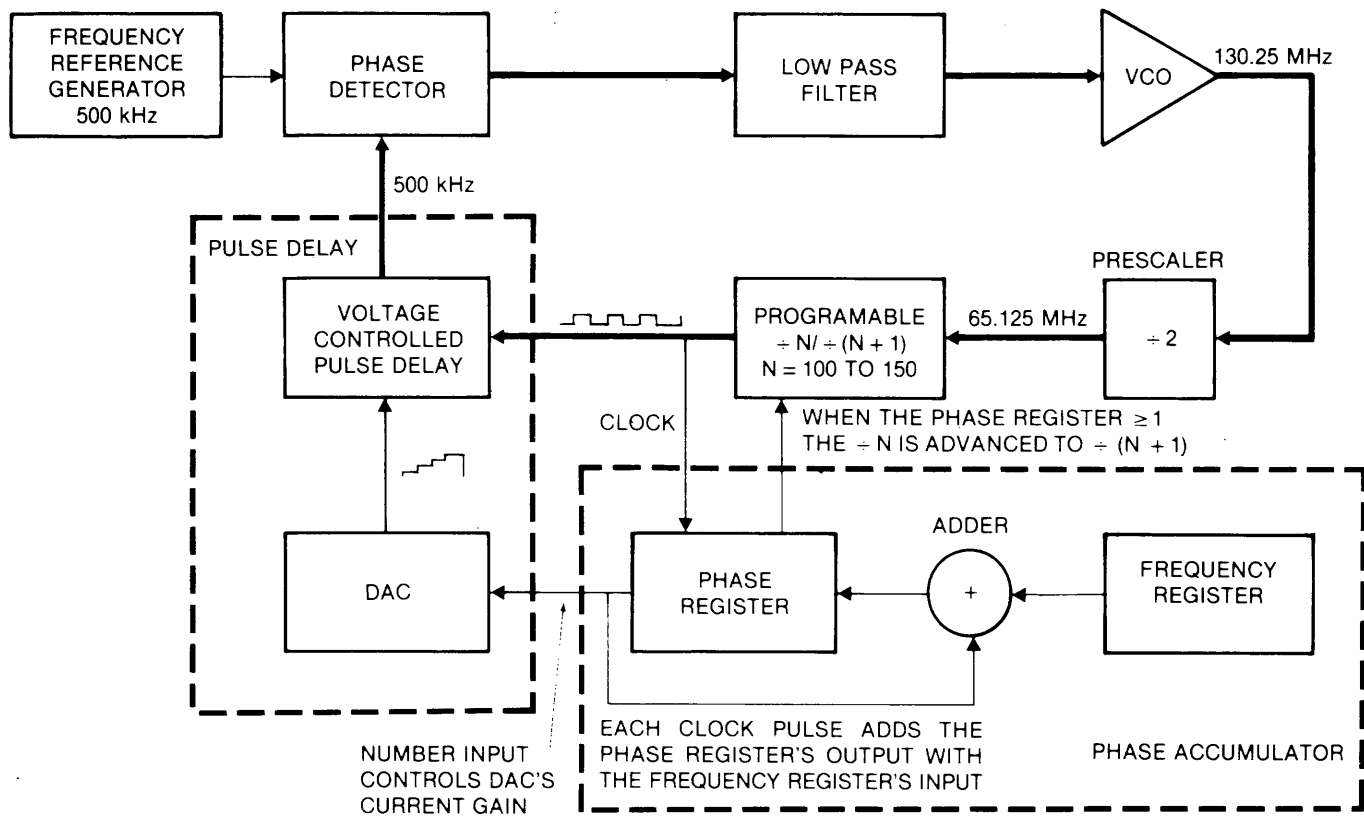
FREQUENCY REFERENCE GENERATOR 500 kHz

PHASE DETECTOR

LOW PASS FILTER

VCO

130.25 MHz

500 kHz

PULSE DELAY

PRESCALER

VOLTAGE CONTROLLED PULSE DELAY

PROGRAMABLE $\div N/\div(N+1)$ N = 100 TO 150

65.125 MHz

$\div 2$

CLOCK

WHEN THE PHASE REGISTER $\geq 1$ THE $\div N$ IS ADVANCED TO $\div(N+1)$

ADDER

DAC

PHASE REGISTER

+

FREQUENCY REGISTER

EACH CLOCK PULSE ADDS THE PHASE REGISTER'S OUTPUT WITH THE FREQUENCY REGISTER'S INPUT

PHASE ACCUMULATOR

NUMBER INPUT CONTROLS DAC'S CURRENT GAIN